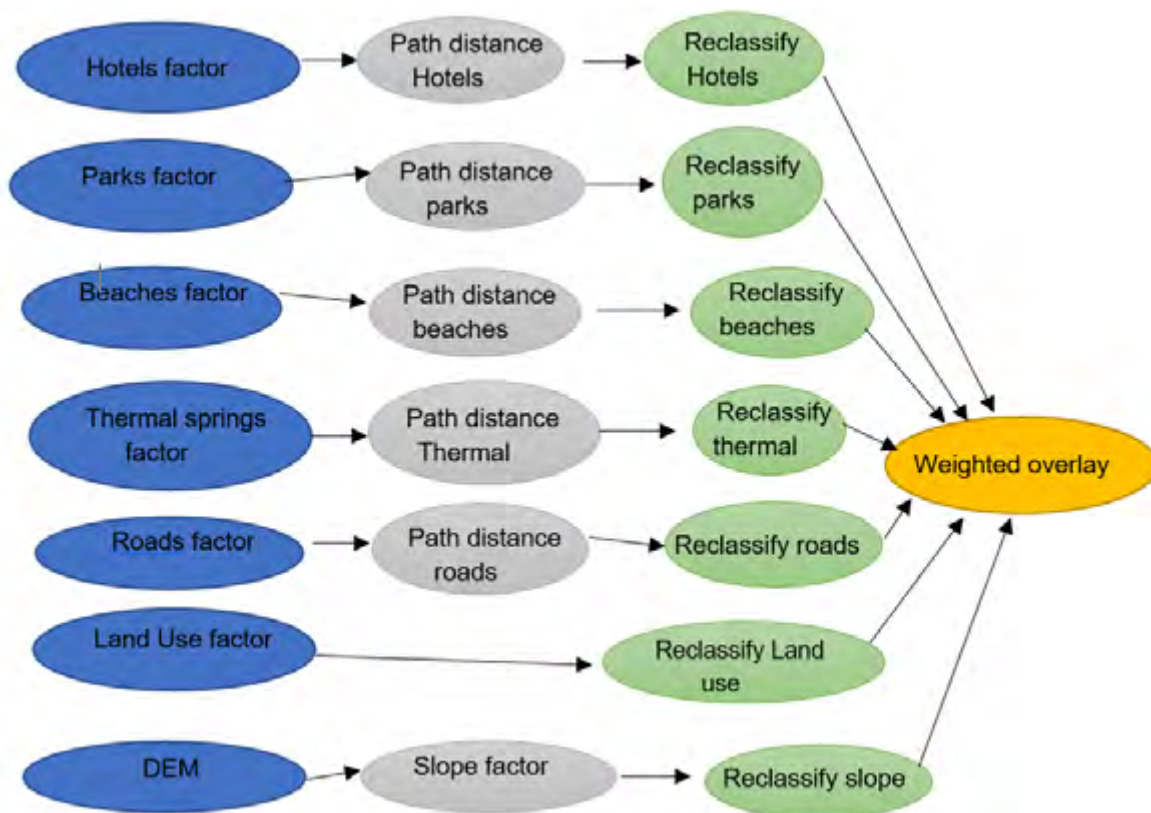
Hotels factor

Path distance Hotels

Reclassify Hotels

Parks factor

Path distance parks

Reclassify parks

Beaches factor

Path distance beaches

Reclassify beaches

Thermal springs factor

Path distance Thermal

Reclassify thermal

Weighted overlay

Roads factor

Path distance roads

Reclassify roads

Land Use factor

Reclassify Land use

DEM

Slope factor

Reclassify slope